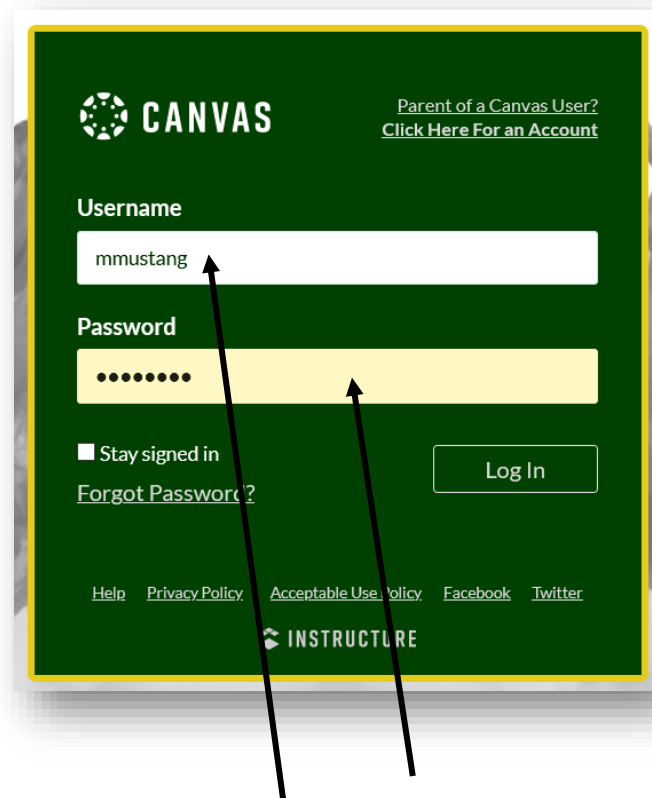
CANVAS

Parent of a Canvas User?
Click Here For an Account

Username

mmustang

Password

••••••••

Stay signed in

Log In

Forgot Password?

Help Privacy Policy Acceptable Use Policy Facebook Twitter

INSTRUCTURE